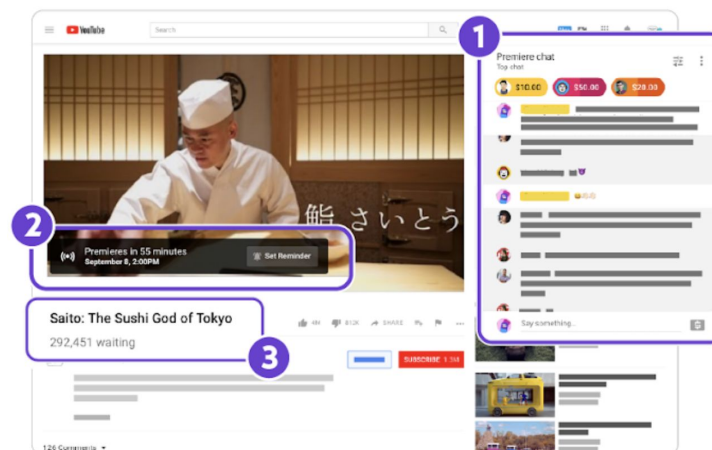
YouTube

Search

1

Premiere chat

Top chat

$10.00

$50.00

$20.00

Say something...

2

Premieres in 55 minutes

September 8, 2:00PM

Set Reminder

鮨 さいとう

Saito: The Sushi God of Tokyo

292,451 waiting

3

4M

812K

SHARE

SUBSCRIBE 1.1M

126 Comments